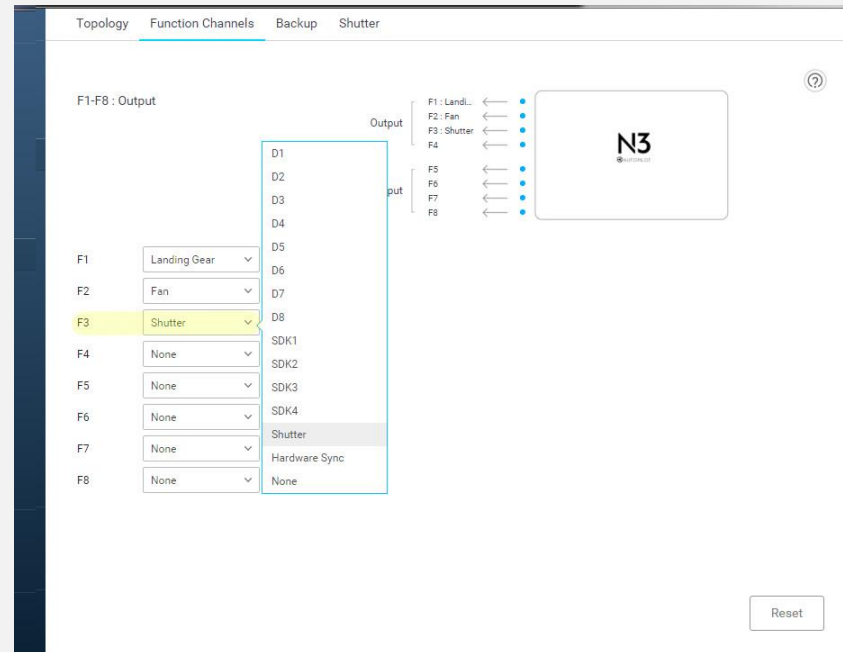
Topology Function Channels Backup Shutter

?

F1-F8 : Output

Output
F1 : Landi...
F2 : Fan
F3 : Shutter
F4

put
F5
F6
F7
F8

N3
AUTOPILOT

D1
D2
D3
D4
D5
D6
D7
D8
SDK1
SDK2
SDK3
SDK4
Shutter
Hardware Sync
None

F1 Landing Gear
F2 Fan
F3 Shutter
F4 None
F5 None
F6 None
F7 None
F8 None

Reset